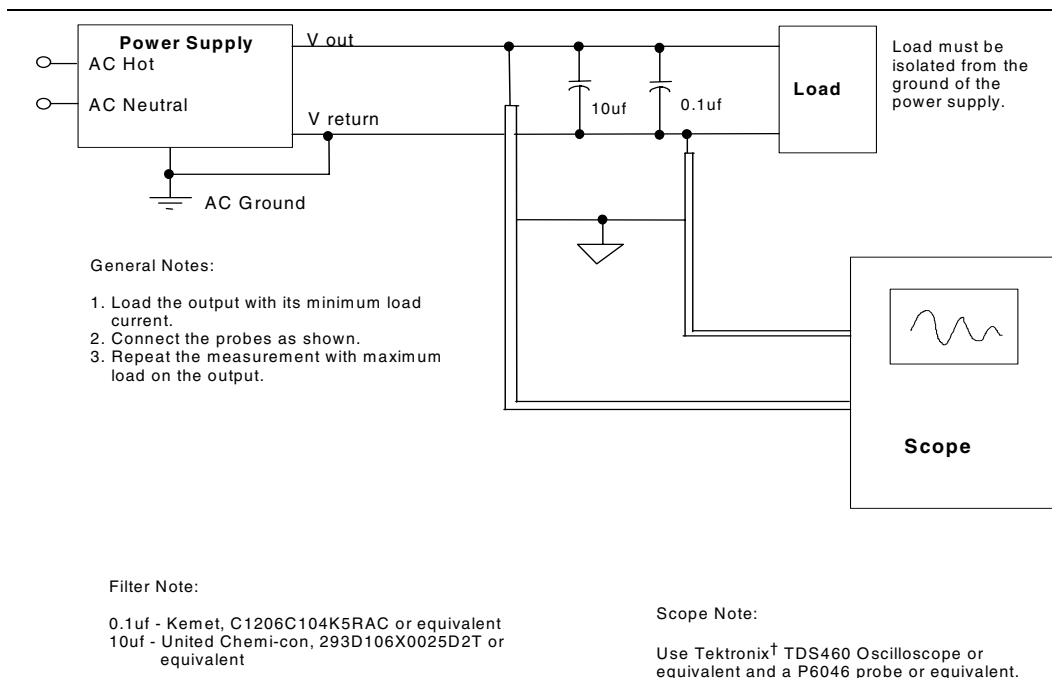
Power Supply
AC Hot
AC Neutral
V out
V return
AC Ground
10uf
0.1uf
Load

Load must be isolated from the ground of the power supply.

General Notes:

1. Load the output with its minimum load current.
2. Connect the probes as shown.
3. Repeat the measurement with maximum load on the output.

Scope

Filter Note:

0.1uf - Kemet, C1206C104K5RAC or equivalent
10uf - United Chemi-con, 293D106X0025D2T or equivalent

Scope Note:

Use Tektronix$^\dagger$ TDS460 Oscilloscope or equivalent and a P6046 probe or equivalent.